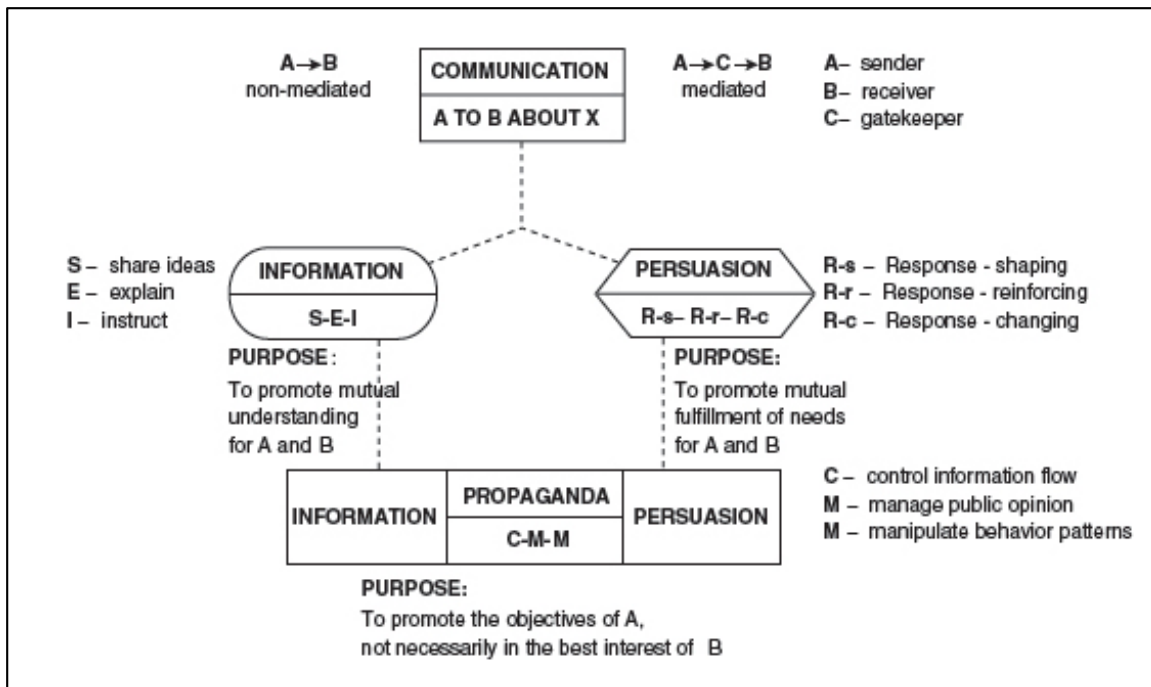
$A \rightarrow B$
non-mediated

COMMUNICATION
A TO B ABOUT X

$A \rightarrow C \rightarrow B$
mediated

A– sender
B– receiver
C– gatekeeper

S – share ideas
E – explain
I – instruct

INFORMATION
S-E-I

PURPOSE:
To promote mutual understanding for A and B

PERSUASION
R-s– R-r– R-c

R-s – Response - shaping
R-r – Response - reinforcing
R-c – Response - changing

PURPOSE:
To promote mutual fulfillment of needs for A and B

| INFORMATION | PROPAGANDA | PERSUASION |
|---|---|---|
| | C-M-M | |

C – control information flow
M – manage public opinion
M – manipulate behavior patterns

PURPOSE:
To promote the objectives of A, not necessarily in the best interest of B